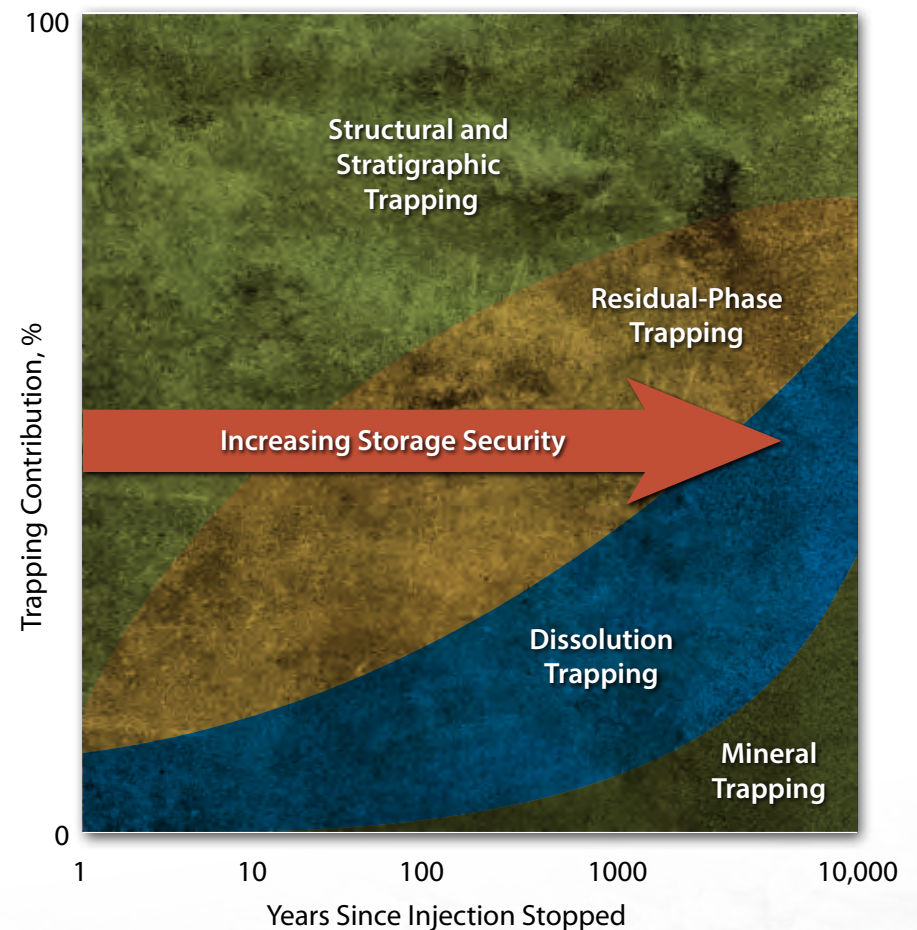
100

Structural and Stratigraphic Trapping

Residual-Phase Trapping

Increasing Storage Security

Dissolution Trapping

Mineral Trapping

0

Trapping Contribution, %

1
10
100
1000
10,000

Years Since Injection Stopped